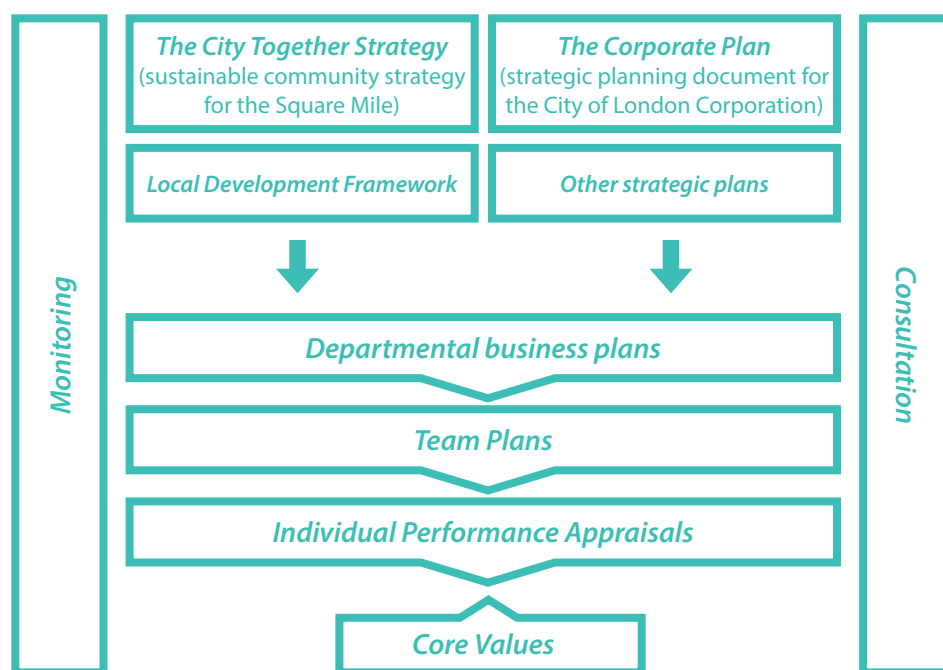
Monitoring

The City Together Strategy
(sustainable community strategy for the Square Mile)

The Corporate Plan
(strategic planning document for the City of London Corporation)

Local Development Framework

Other strategic plans

Departmental business plans

Team Plans

Individual Performance Appraisals

Core Values

Consultation